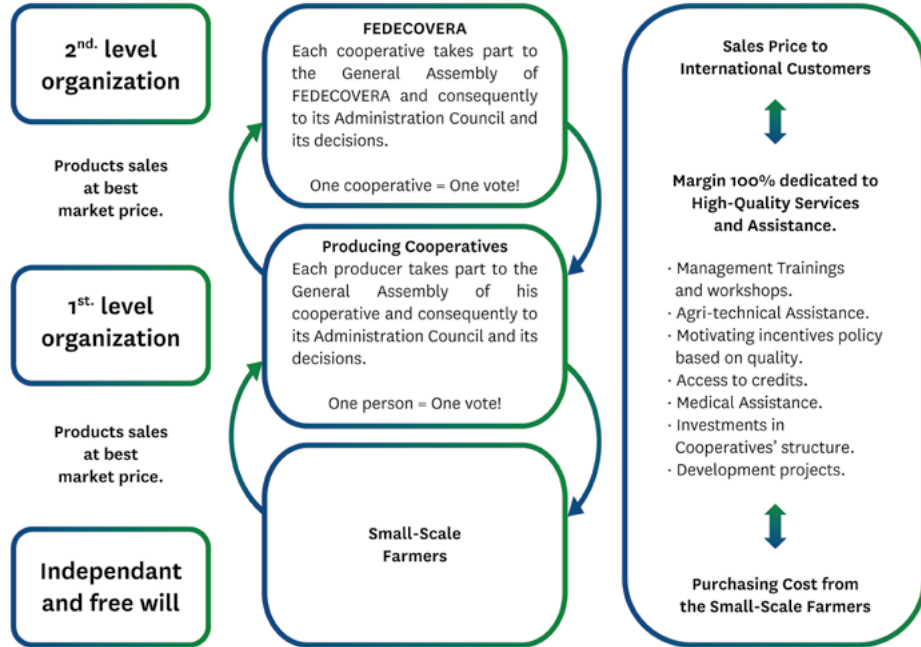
2$^{nd.}$ level organization

Products sales at best market price.

1$^{st.}$ level organization

Products sales at best market price.

Independant and free will

FEDECOVERA
Each cooperative takes part to the General Assembly of FEDECOVERA and consequently to its Administration Council and its decisions.

One cooperative = One vote!

Producing Cooperatives
Each producer takes part to the General Assembly of his cooperative and consequently to its Administration Council and its decisions.

One person = One vote!

Small-Scale Farmers

Sales Price to International Customers

Margin 100% dedicated to High-Quality Services and Assistance.

· Management Trainings and workshops.
· Agri-technical Assistance.
· Motivating incentives policy based on quality.
· Access to credits.
· Medical Assistance.
· Investments in Cooperatives' structure.
· Development projects.

Purchasing Cost from the Small-Scale Farmers